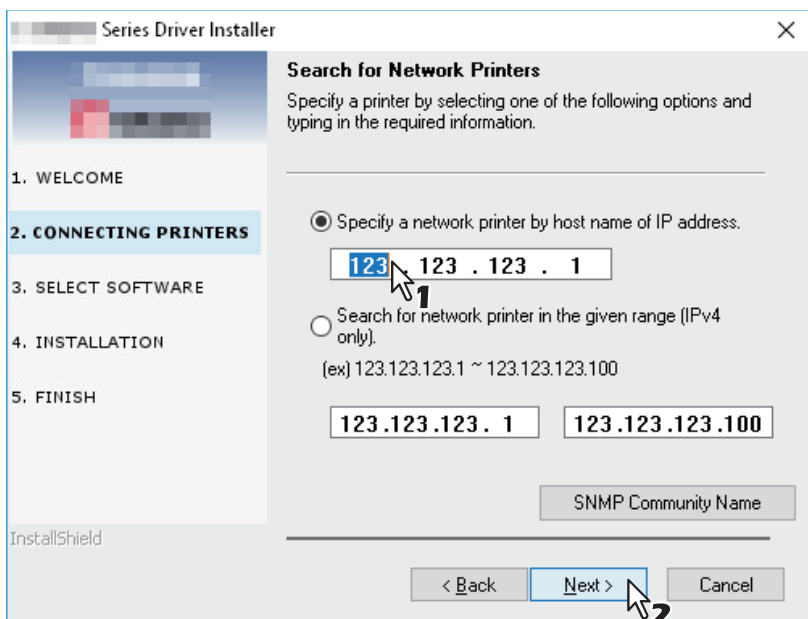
Series Driver Installer

Search for Network Printers

Specify a printer by selecting one of the following options and typing in the required information.

1. WELCOME

2. CONNECTING PRINTERS

3. SELECT SOFTWARE

4. INSTALLATION

5. FINISH

Specify a network printer by host name of IP address.

123 . 123 . 123 . 1

1

Search for network printer in the given range (IPv4 only).

(ex) 123.123.123.1 ~ 123.123.123.100

123.123.123. 1

123.123.123.100

SNMP Community Name

InstallShield

< Back

Next >

Cancel

2